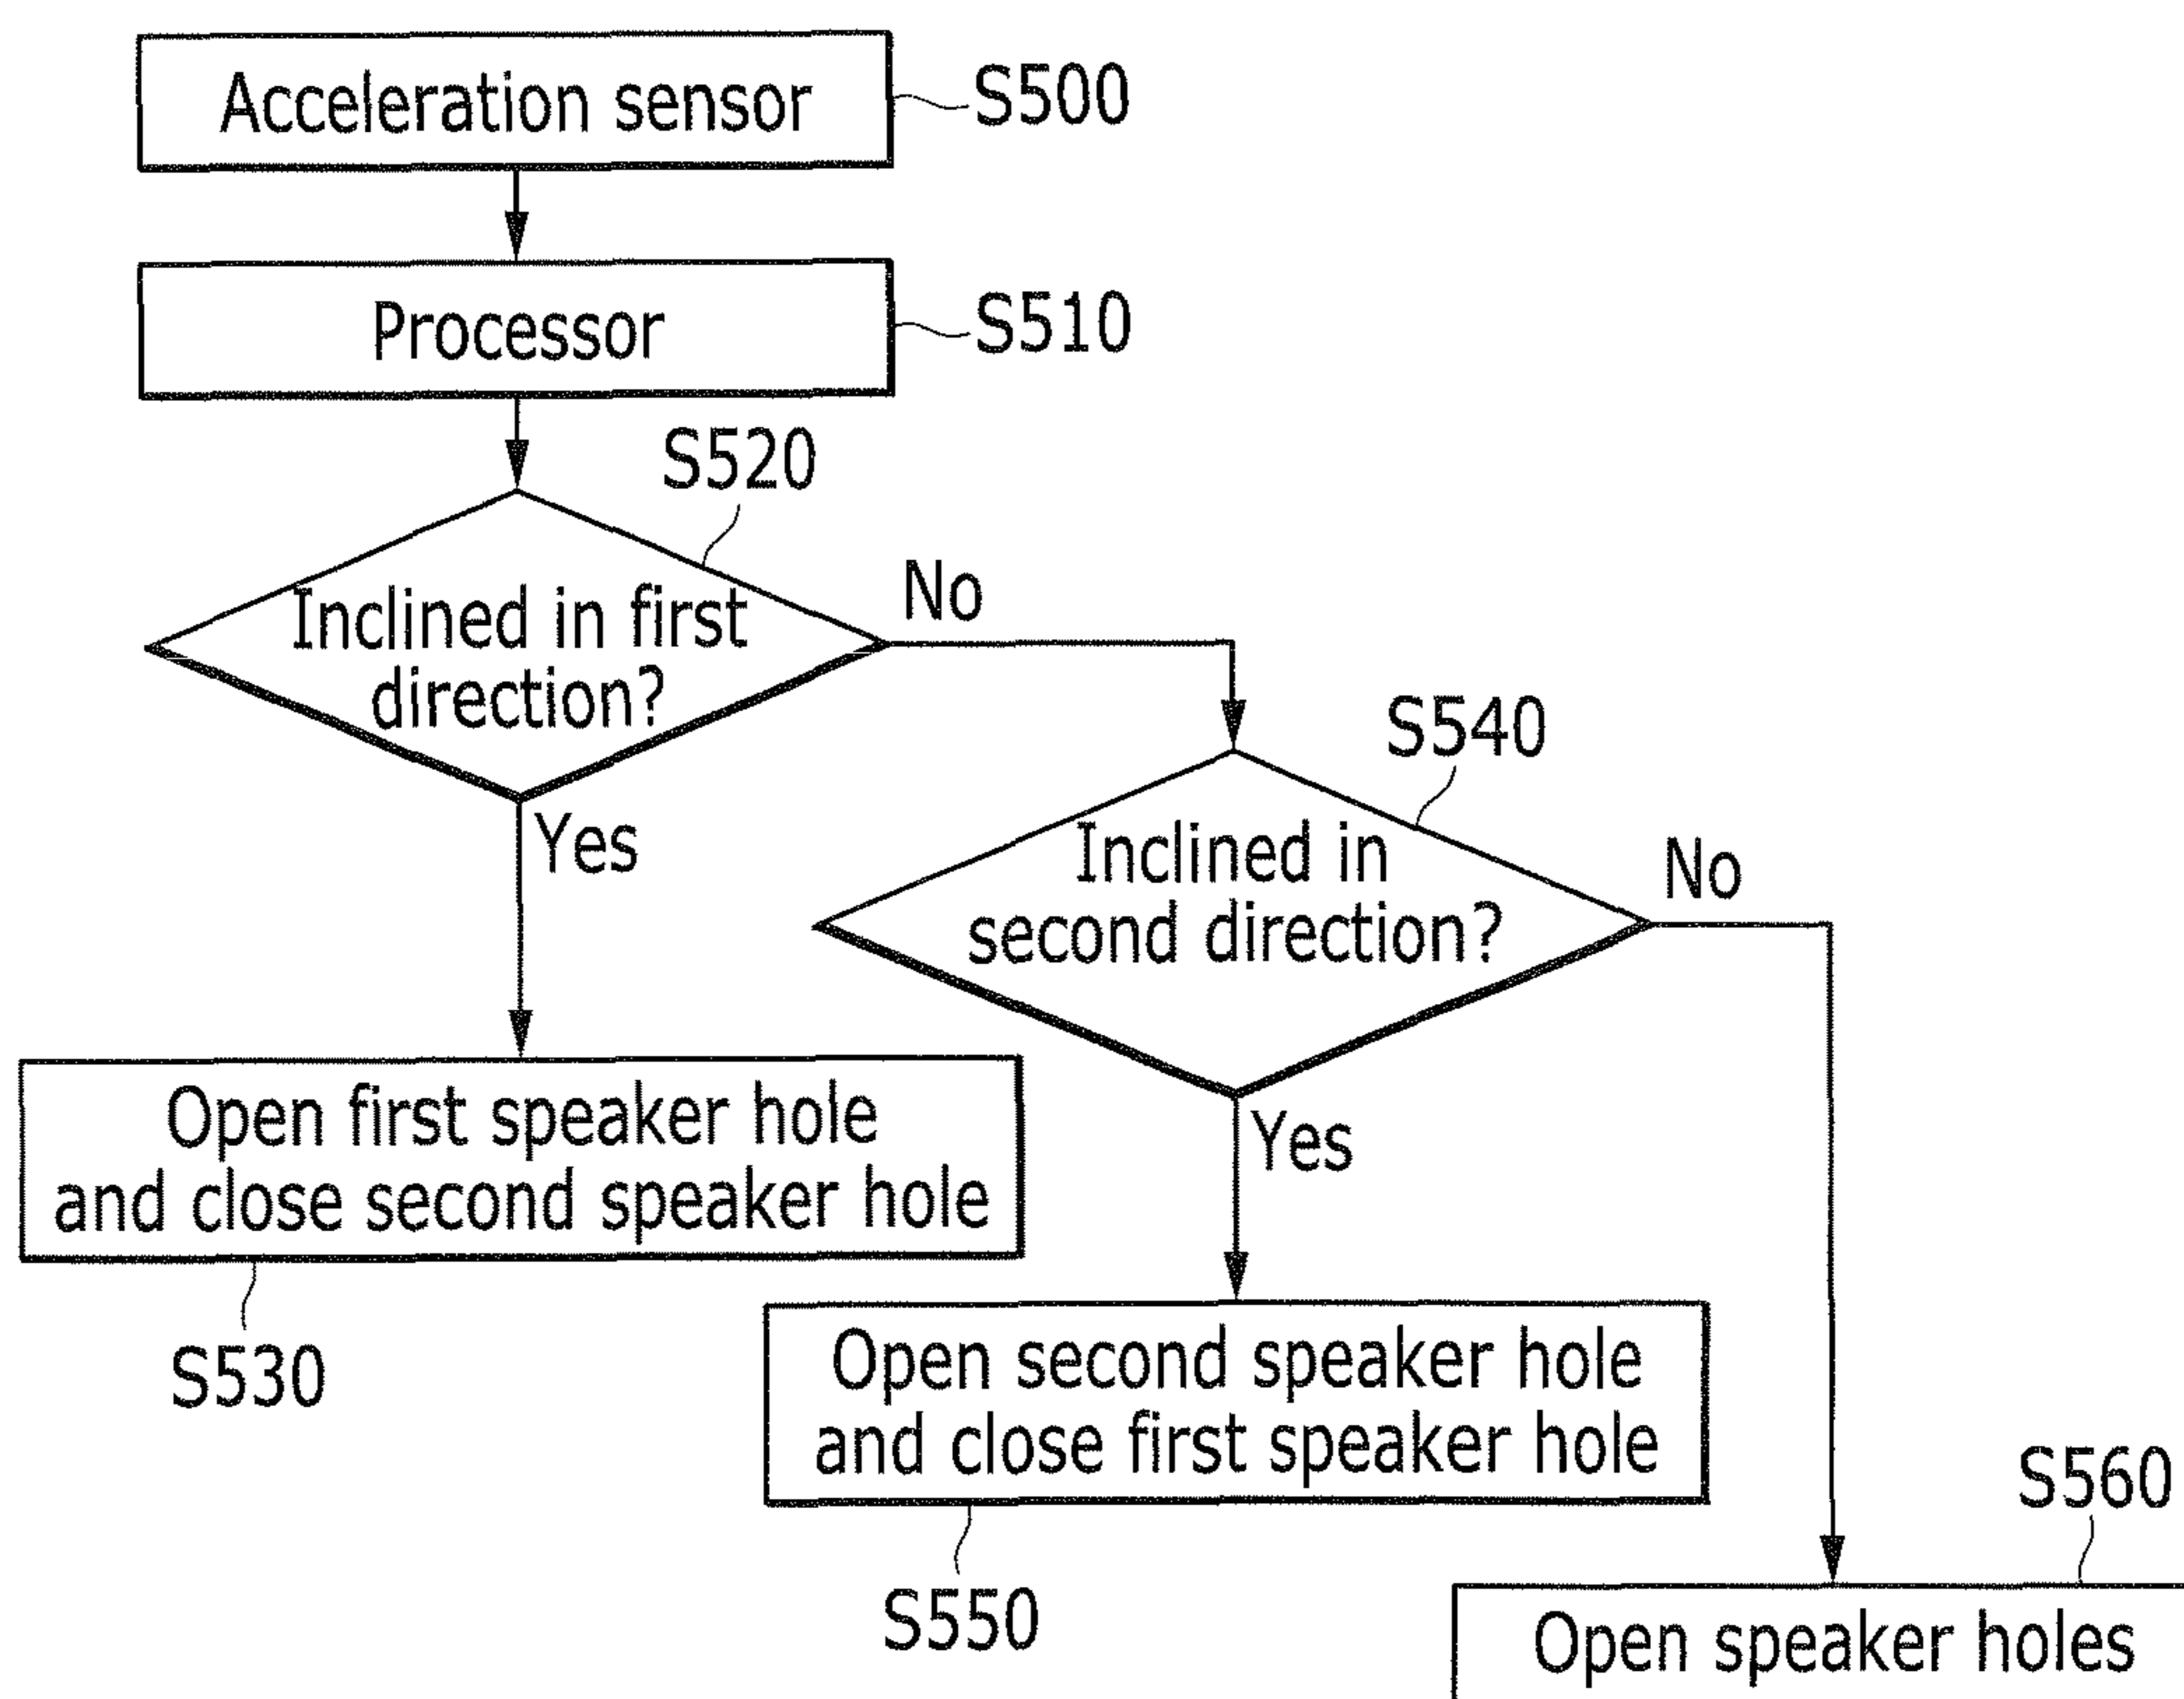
Acceleration sensor S500

Processor S510

S520

Inclined in first direction?

No

Yes

S540

Inclined in second direction?

No

Yes

Open first speaker hole and close second speaker hole

S530

Open second speaker hole and close first speaker hole

S550

S560

Open speaker holes